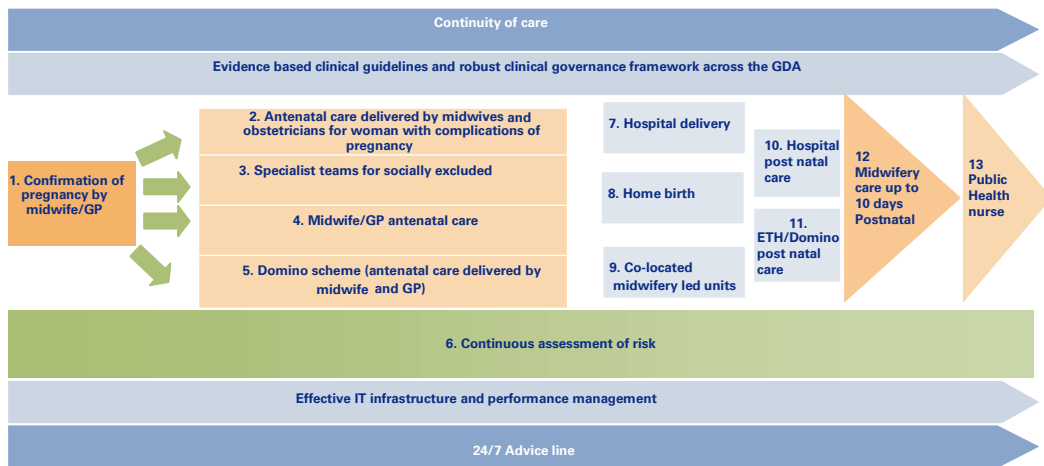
Continuity of care

Evidence based clinical guidelines and robust clinical governance framework across the GDA

1. Confirmation of pregnancy by midwife/GP

2. Antenatal care delivered by midwives and obstetricians for woman with complications of pregnancy

3. Specialist teams for socially excluded

4. Midwife/GP antenatal care

5. Domino scheme (antenatal care delivered by midwife and GP)

7. Hospital delivery

8. Home birth

9. Co-located midwifery led units

10. Hospital post natal care

11. ETH/Domino post natal care

12 Midwifery care up to 10 days Postnatal

13 Public Health nurse

6. Continuous assessment of risk

Effective IT infrastructure and performance management

24/7 Advice line